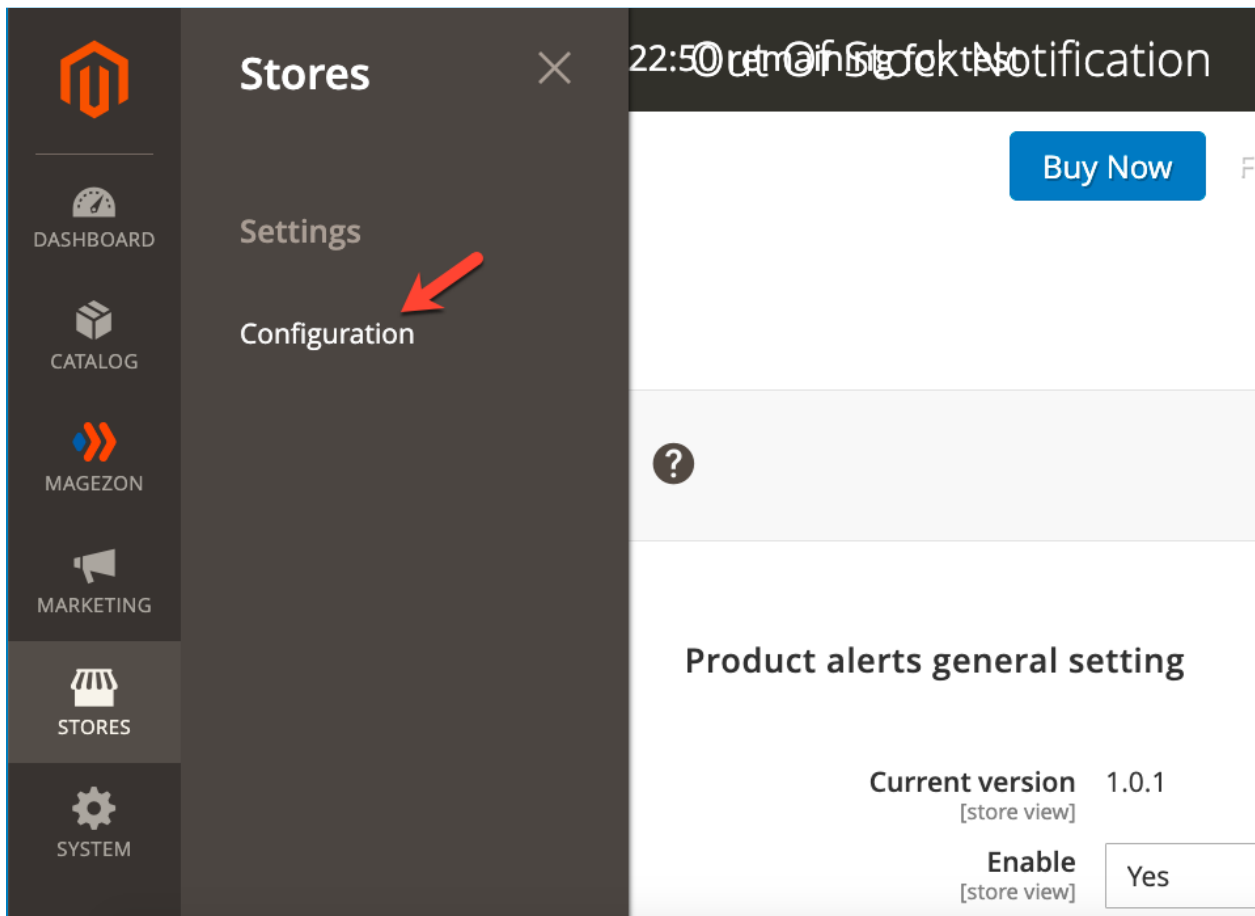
DASHBOARD

CATALOG

MAGEZON

MARKETING

STORES

SYSTEM

Stores

Settings

Configuration

22:50 remaining for test
Out Of Stock Notification

Buy Now

?

Product alerts general setting

Current version
[store view]
1.0.1

Enable
[store view]
Yes